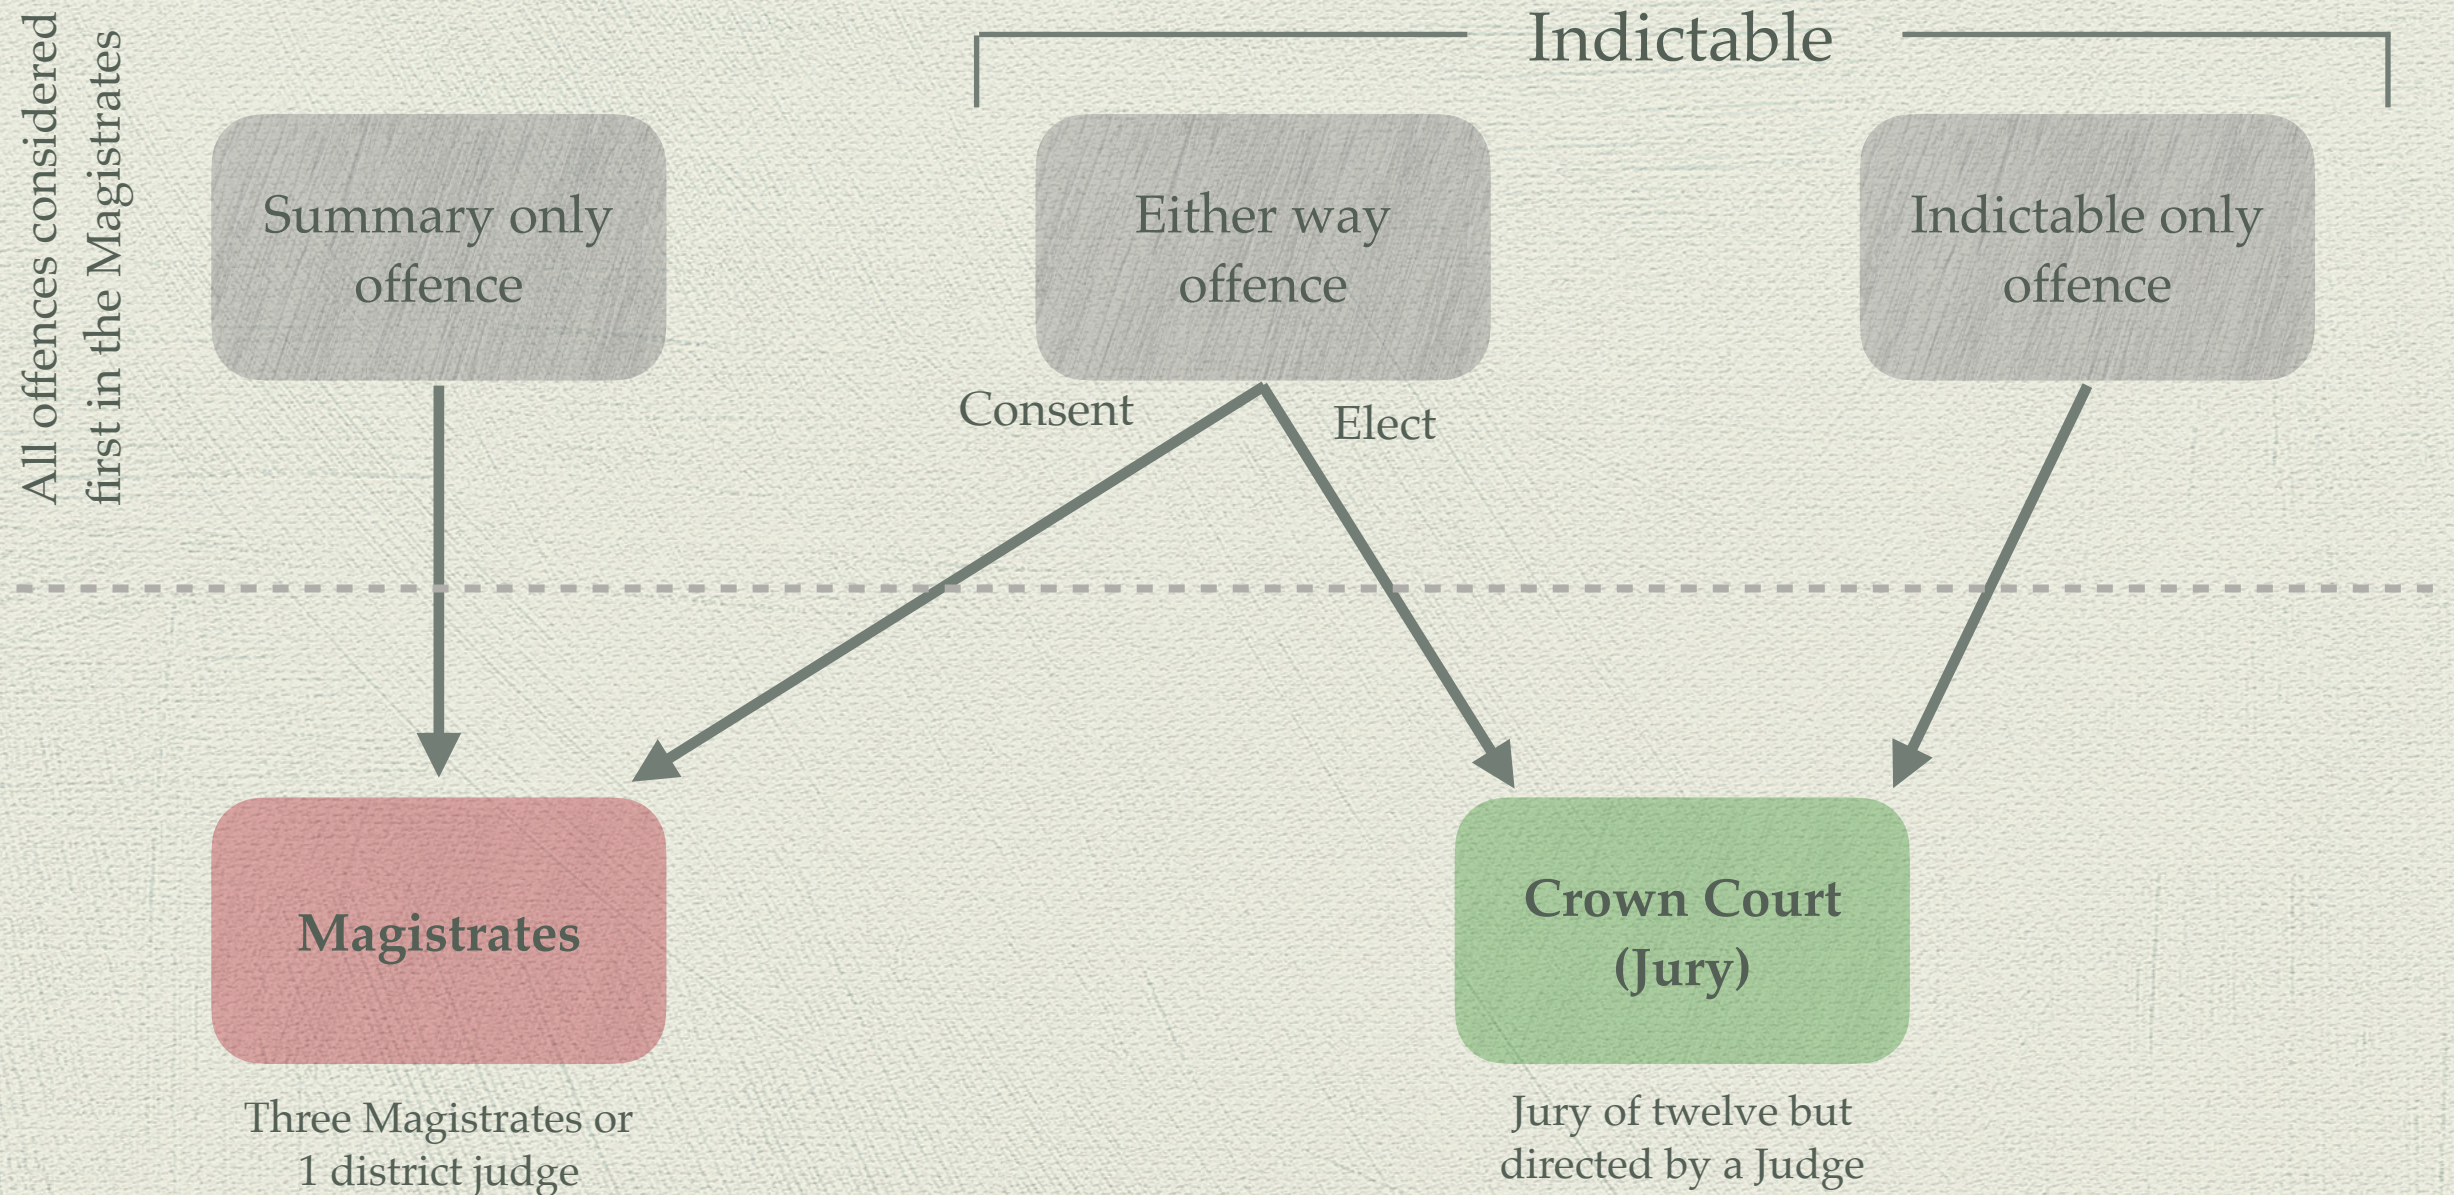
All offences considered first in the Magistrates

Indictable

Summary only offence

Either way offence

Indictable only offence

Consent

Elect

Magistrates

Three Magistrates or 1 district judge

Crown Court (Jury)

Jury of twelve but directed by a Judge